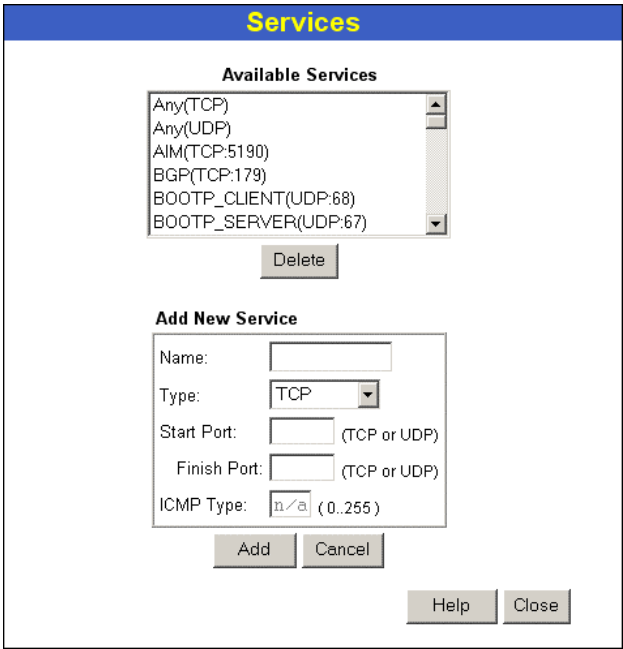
Services

Available Services

Any(TCP)
Any(UDP)
AIM(TCP:5190)
BGP(TCP:179)
BOOTP_CLIENT(UDP:68)
BOOTP_SERVER(UDP:67)

Delete

Add New Service

| Name: | |
|---|---|
| Type: | TCP |
| Start Port: | (TCP or UDP) |
| Finish Port: | (TCP or UDP) |
| ICMP Type: | n/a (0..255) |

Add Cancel

Help Close